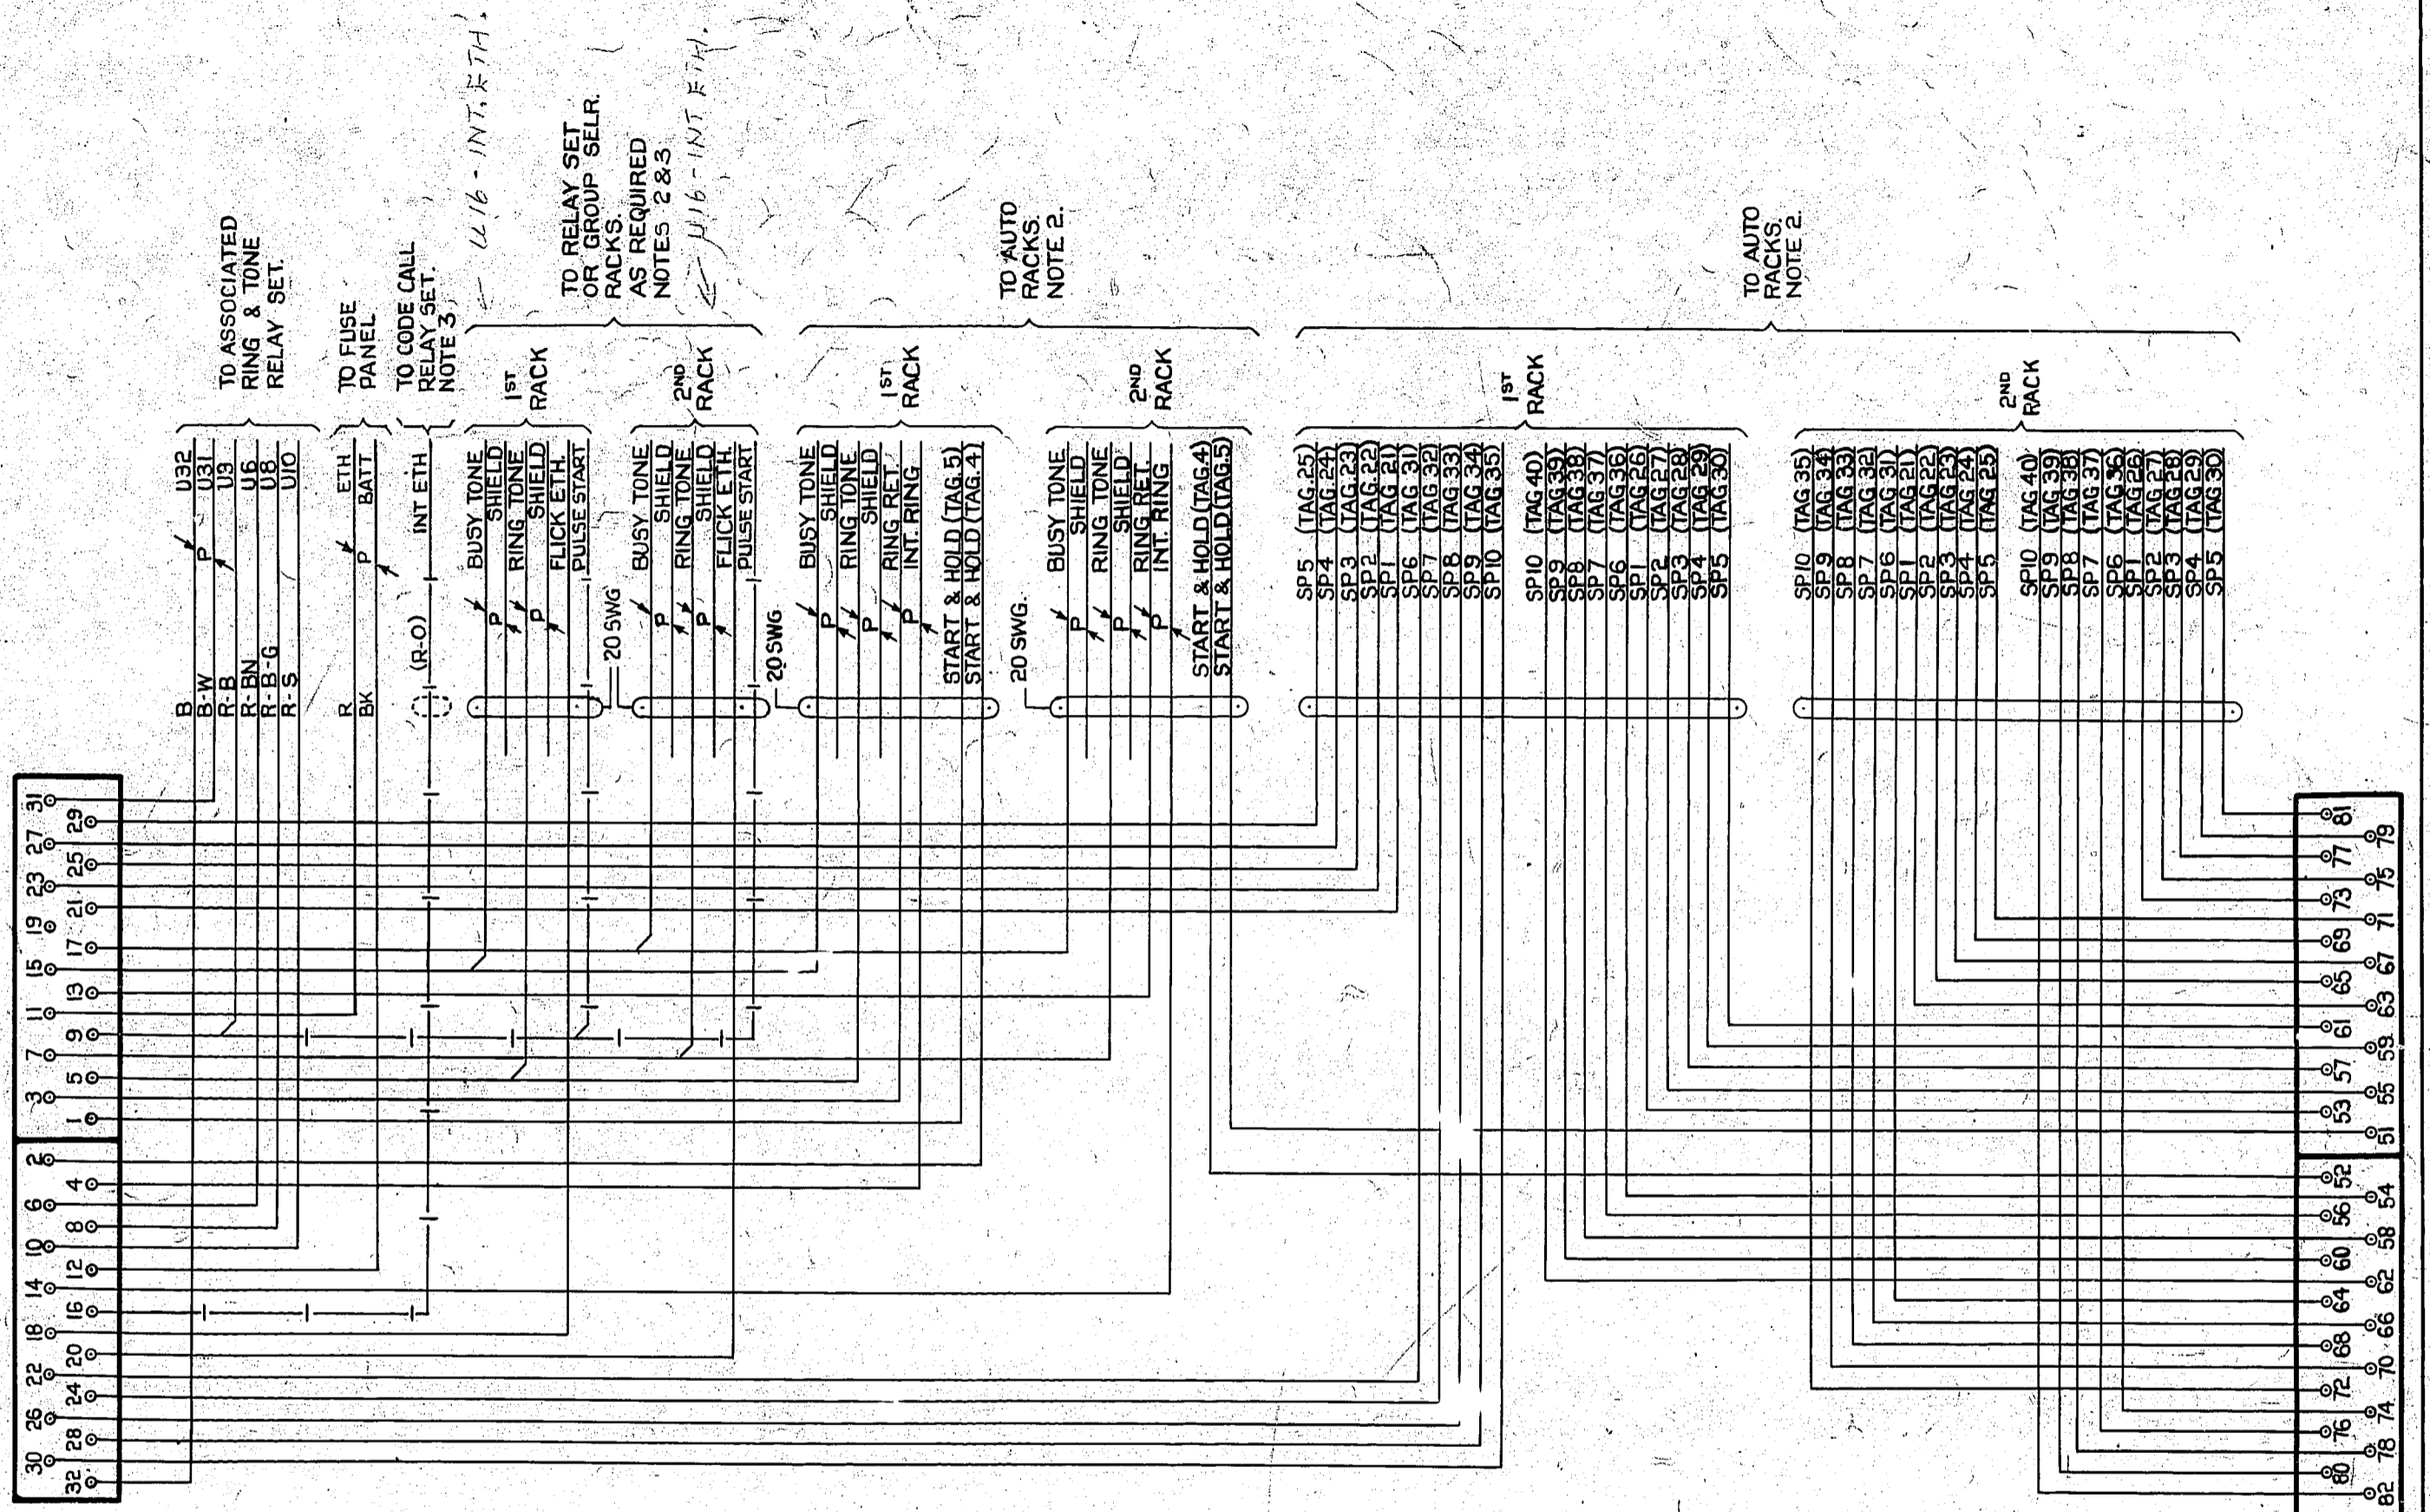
TO ASSOCIATED RING & TONE RELAY SET.

U32
U31
U3
U6
U8
U10

B
B-W
R-B
R-BN
R-B-G
R-S

P

TO FUSE PANEL

ETH
BATT

R
BK

P

TO CODE CALL RELAY SET. NOTE 3

INT ETH

(R-O)

U16 - INT, ETH.

TO RELAY SET OR GROUP SELR. RACKS. AS REQUIRED NOTES 2&3

U16 - INT ETH.

1ST RACK

BUSY TONE
SHIELD
RING TONE
SHIELD
FLICK ETH.
PULSE START

P
P

20 SWG

2ND RACK

BUSY TONE
SHIELD
RING TONE
SHIELD
FLICK ETH.
PULSE START

P
P

20 SWG

TO AUTO RACKS. NOTE 2.

1ST RACK

BUSY TONE
SHIELD
RING TONE
SHIELD
RING RET.
INT. RING
START & HOLD (TAG.5)
START & HOLD (TAG.4)

P
P
P

20 SWG.

2ND RACK

BUSY TONE
SHIELD
RING TONE
SHIELD
RING RET.
INT. RING
START & HOLD (TAG.4)
START & HOLD (TAG.5)

P
P
P

TO AUTO RACKS. NOTE 2.

1ST RACK

SP5 (TAG.25)
SP4 (TAG.24)
SP3 (TAG.23)
SP2 (TAG.22)
SP1 (TAG.21)
SP6 (TAG.31)
SP7 (TAG.32)
SP8 (TAG.33)
SP9 (TAG.34)
SP10 (TAG.35)
SP10 (TAG.40)
SP9 (TAG.39)
SP8 (TAG.38)
SP7 (TAG.37)
SP6 (TAG.36)
SP1 (TAG.26)
SP2 (TAG.27)
SP3 (TAG.28)
SP4 (TAG.29)
SP5 (TAG.30)

2ND RACK

SP10 (TAG.35)
SP9 (TAG.34)
SP8 (TAG.33)
SP7 (TAG.32)
SP6 (TAG.31)
SP1 (TAG.21)
SP2 (TAG.22)
SP3 (TAG.23)
SP4 (TAG.24)
SP5 (TAG.25)
SP10 (TAG.40)
SP9 (TAG.39)
SP8 (TAG.38)
SP7 (TAG.37)
SP6 (TAG.36)
SP1 (TAG.26)
SP2 (TAG.27)
SP3 (TAG.28)
SP4 (TAG.29)
SP5 (TAG.30)

31 29 27 25 23 21 19 17 15 13 11 9 7 5 3 1
2 4 6 8 10 12 14 16 18 20 22 24 26 28 30 32

81 79 77 75 73 71 69 67 65 63 61 59 57 55 53 51
52 54 56 58 60 62 64 66 68 70 72 74 76 78 80 82